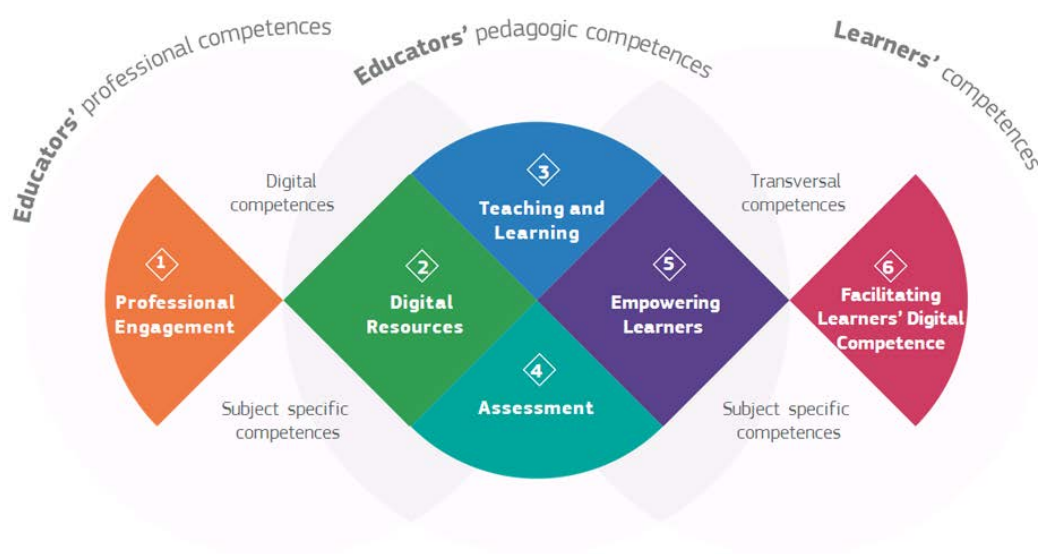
Educators' professional competences

Educators' pedagogic competences

Learners' competences

Digital competences

Transversal competences

1
Professional Engagement

2
Digital Resources

3
Teaching and Learning

4
Assessment

5
Empowering Learners

6
Facilitating Learners' Digital Competence

Subject specific competences

Subject specific competences